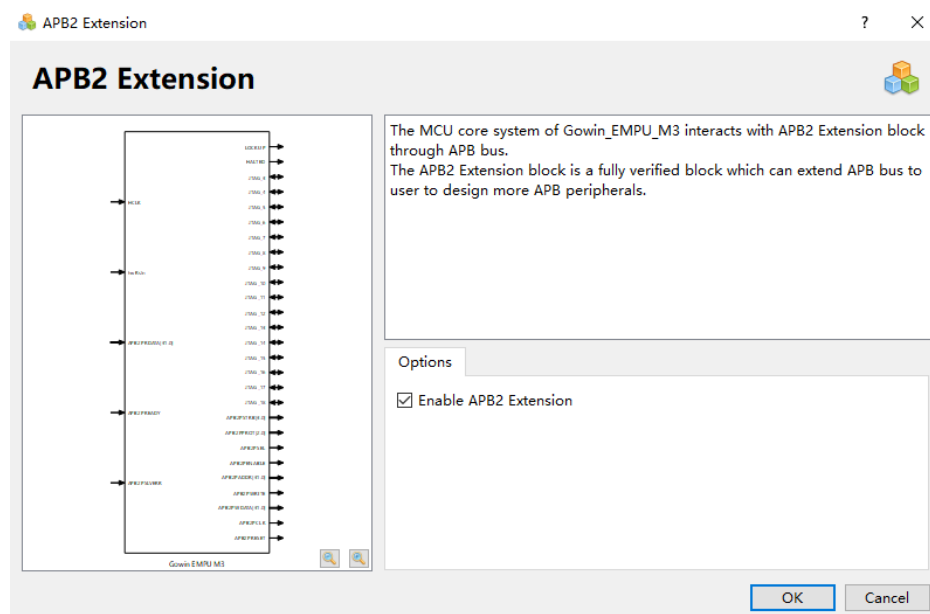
APB2 Extension

?

APB2 Extension

LOCKUP
HALTED
JTAG_4
JTAG_5
JTAG_6
JTAG_7
JTAG_8
JTAG_9
JTAG_10
JTAG_11
JTAG_12
JTAG_13
JTAG_14
JTAG_15
JTAG_16
JTAG_17
JTAG_18
APB2PSTRB[3:0]
APB2PPROT[2:0]
APB2PSEL
APB2PENABLE
APB2PADDR[11:0]
APB2PWRITE
APB2PWDATA[31:0]
APB2PCLK
APB2PRESET

MCLK
hwRstn
APB2PRDATA[31:0]
APB2PREADY
APB2PSLVERR

Gowin EMPU M3

The MCU core system of Gowin_EMPU_M3 interacts with APB2 Extension block through APB bus.
The APB2 Extension block is a fully verified block which can extend APB bus to user to design more APB peripherals.

Options

Enable APB2 Extension

OK
Cancel